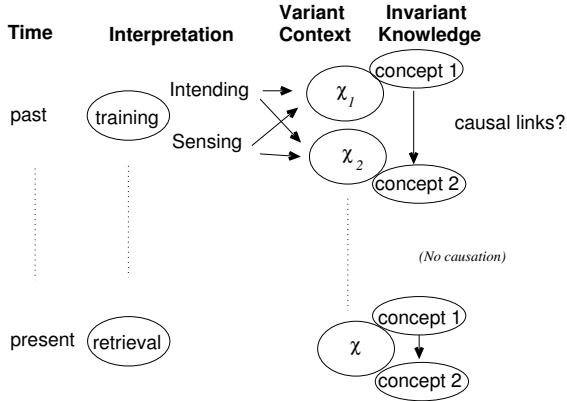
Time Interpretation Variant Context Invariant Knowledge

past training

Intending

Sensing

$\chi_1$

$\chi_2$

concept 1

concept 2

causal links?

(No causation)

present retrieval

$\chi$

concept 1

concept 2